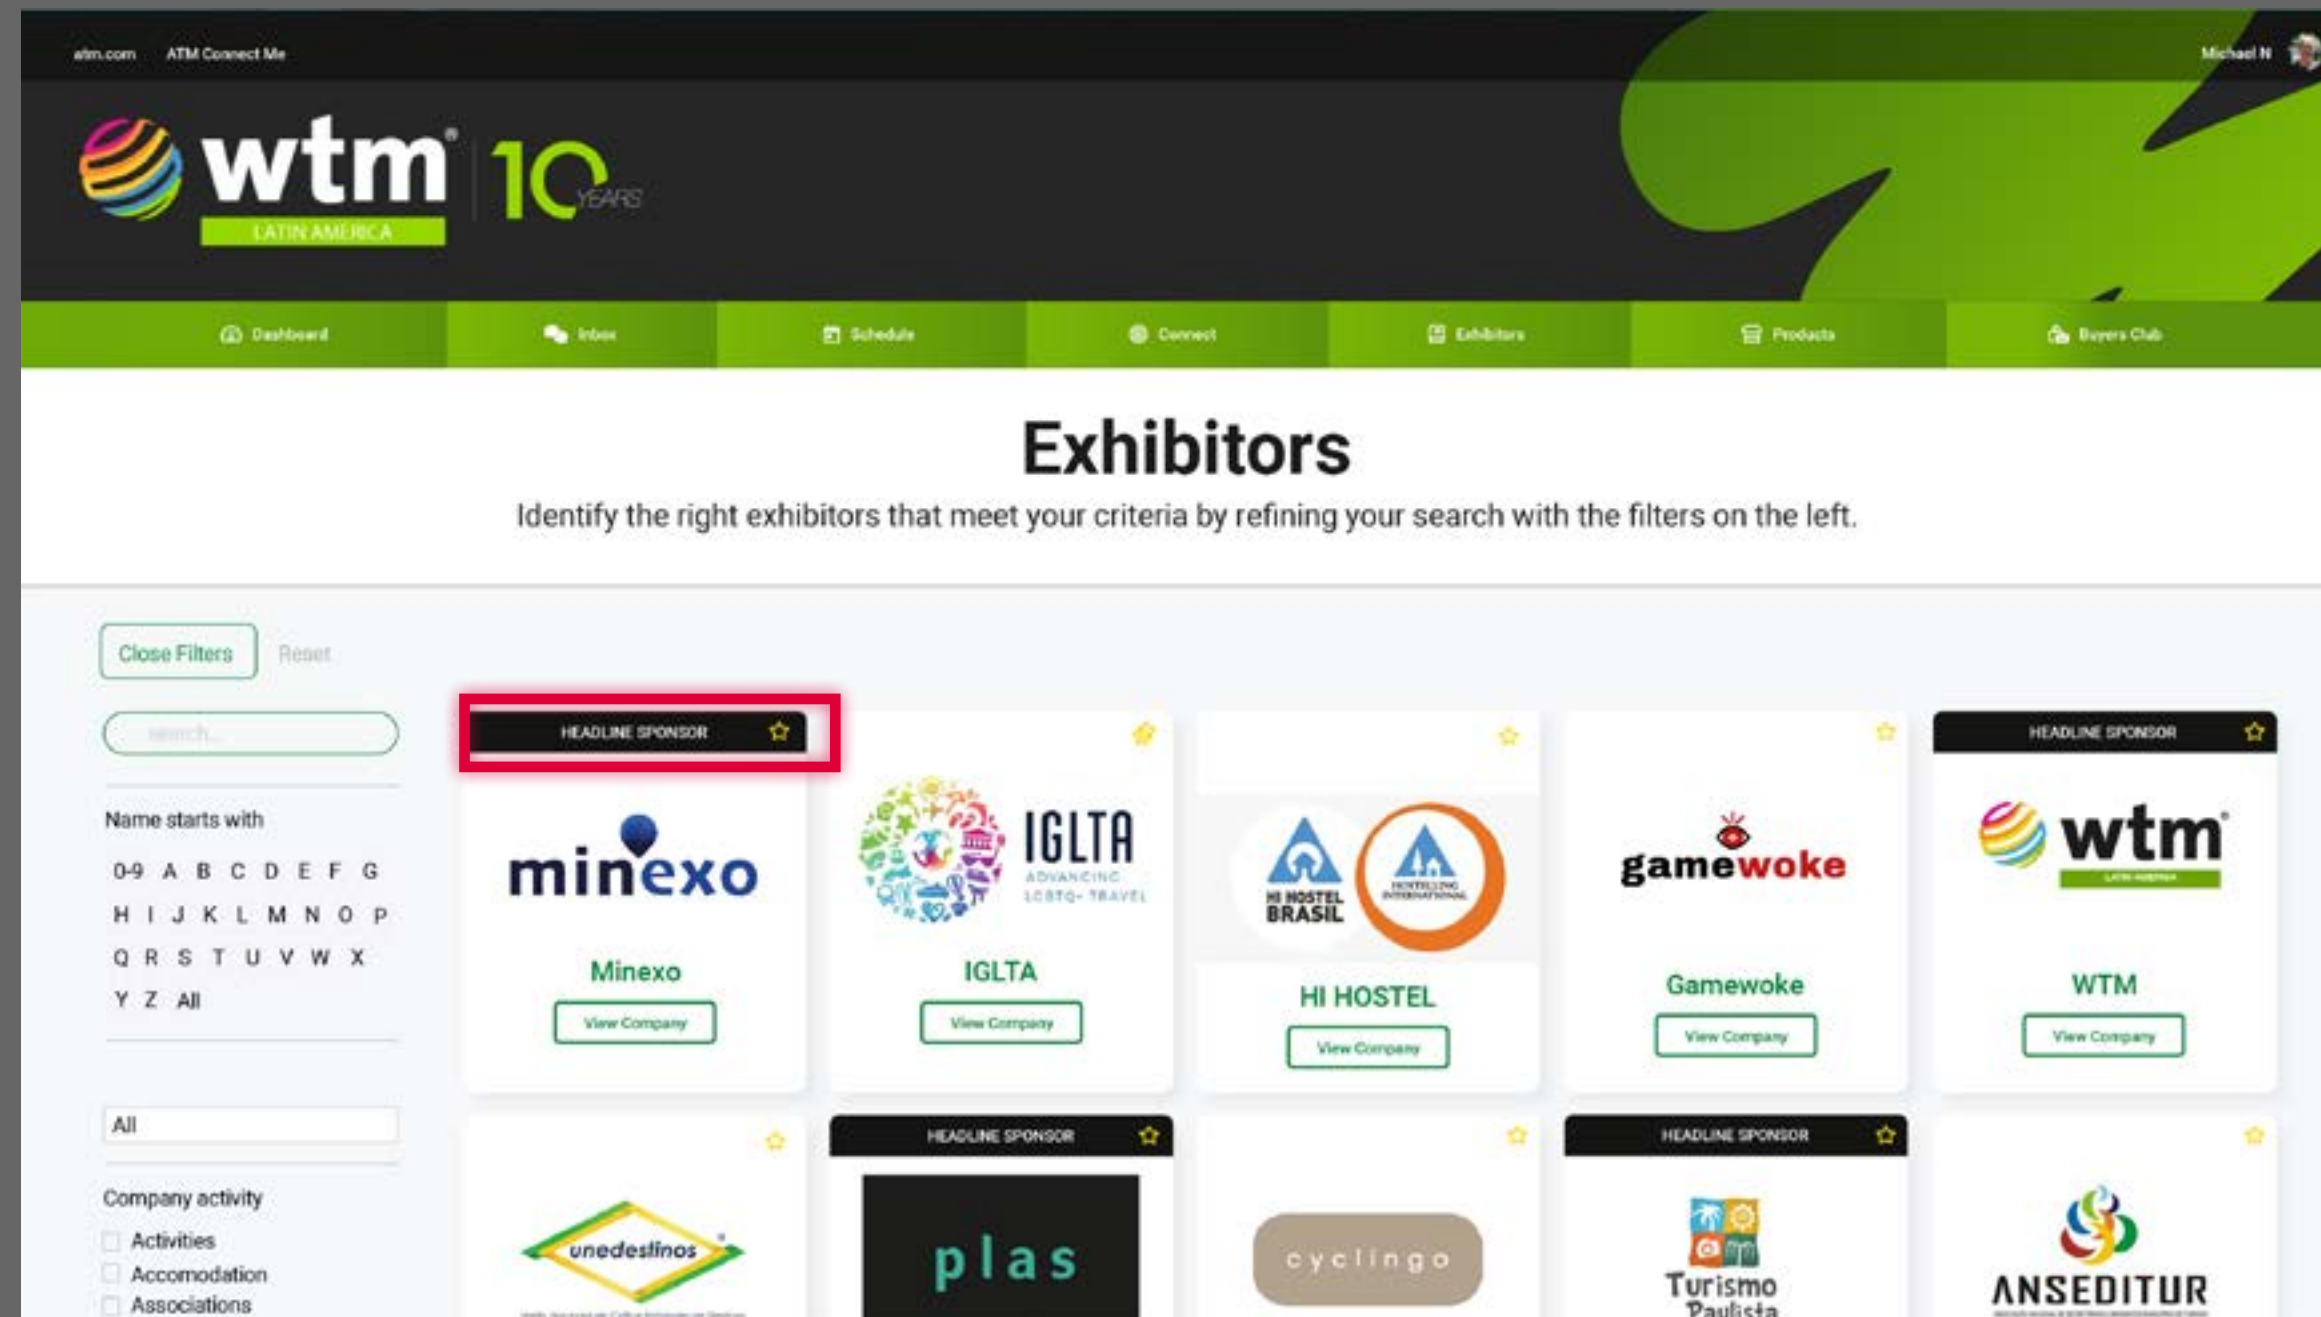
atm.com ATM Connect Me

Michael N

wtm LATIN AMERICA 10 YEARS

Dashboard Inbox Schedule Connect Exhibitors Products Buyers Club

Exhibitors

Identify the right exhibitors that meet your criteria by refining your search with the filters on the left.

Close Filters Reset

search...

Name starts with

0-9 A B C D E F G
H I J K L M N O P
Q R S T U V W X
Y Z All

All

Company activity

Activities
Accomodation
Associations

HEADLINE SPONSOR

minexo

Minexo

View Company

IGLTA ADVANCING LGBTQ+ TRAVEL

IGLTA

View Company

HI HOSTEL BRASIL HOSTELLING INTERNATIONAL

HI HOSTEL

View Company

gamewoke

Gamewoke

View Company

HEADLINE SPONSOR

wtm LATIN AMERICA

WTM

View Company

unedestinos

HEADLINE SPONSOR

plas

cyclingo

HEADLINE SPONSOR

Turismo Paulista

ANSEDITUR